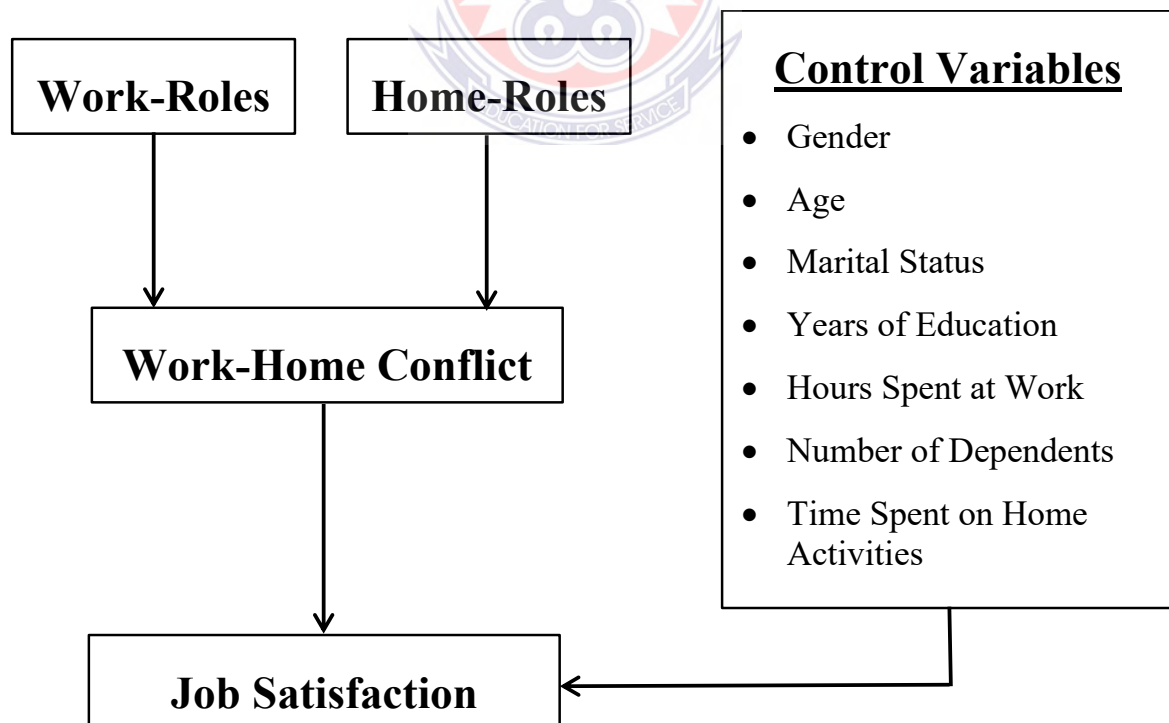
Work-Roles

Home-Roles

Control Variables

- Gender
- Age
- Marital Status
- Years of Education
- Hours Spent at Work
- Number of Dependents
- Time Spent on Home Activities

Work-Home Conflict

Job Satisfaction

EDUCATION FOR SERVICE